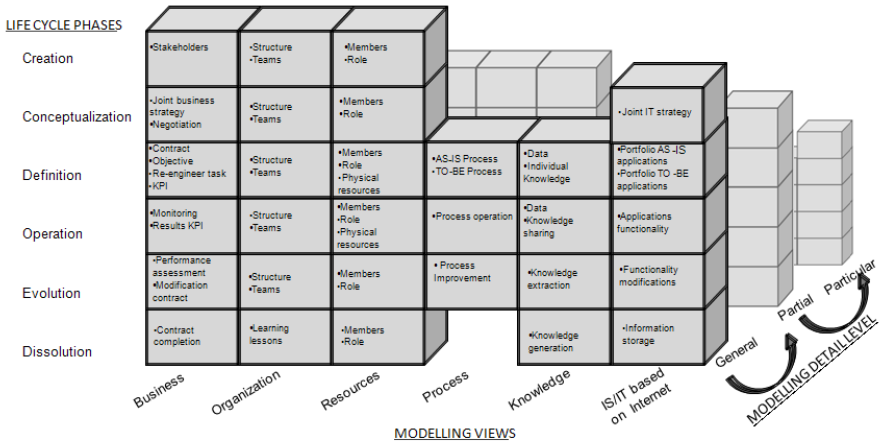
LIFE CYCLE PHASES

Creation

Conceptualization

Definition

Operation

Evolution

Dissolution

•Stakeholders

•Structure
•Teams

•Members
•Role

•Joint business strategy
•Negotiation

•Structure
•Teams

•Members
•Role

•Joint IT strategy

•Contract
•Objective
•Re-engineer task
•KPI

•Structure
•Teams

•Members
•Role
•Physical resources

•AS-IS Process
•TO-BE Process

•Data
•Individual Knowledge

•Portfolio AS-IS applications
•Portfolio TO-BE applications

•Monitoring
•Results KPI

•Structure
•Teams

•Members
•Role
•Physical resources

•Process operation

•Data
•Knowledge sharing

•Applications functionality

•Performance assessment
•Modification contract

•Structure
•Teams

•Members
•Role

•Process Improvement

•Knowledge extraction

•Functionality modifications

•Contract completion

•Learning lessons

•Members
•Role

•Knowledge generation

•Information storage

Business

Organization

Resources

Process

Knowledge

IS/IT based on Internet

General

Partial

Particular

MODELLING DETAIL LEVEL

MODELLING VIEWS